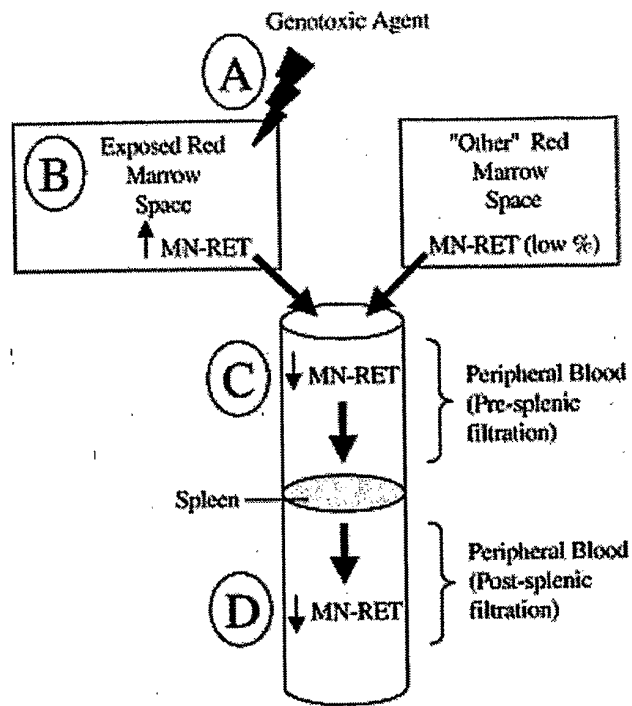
Genotoxic Agent

A

B

Exposed Red Marrow Space

↑ MN-RET

"Other" Red Marrow Space

MN-RET (low %)

C

↓ MN-RET

Peripheral Blood (Pre-splenic filtration)

Spleen

Peripheral Blood (Post-splenic filtration)

D

↓ MN-RET